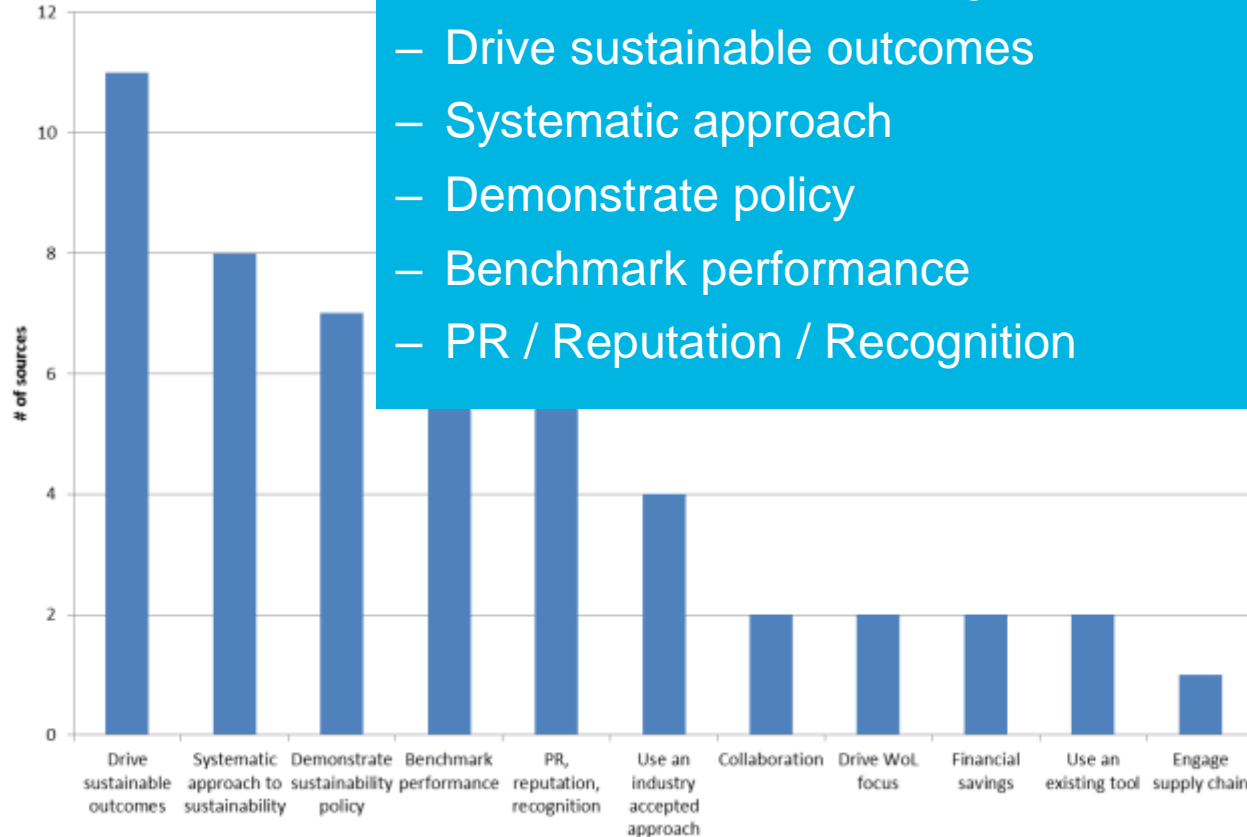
– Drive sustainable outcomes
– Systematic approach
– Demonstrate policy
– Benchmark performance
– PR / Reputation / Recognition

12
10
8
6
4
2
0

# of sources

Drive sustainable outcomes
Systematic approach to sustainability
Demonstrate sustainability policy
Benchmark performance
PR, reputation, recognition
Use an industry accepted approach
Collaboration
Drive WoL focus
Financial savings
Use an existing tool
Engage supply chain